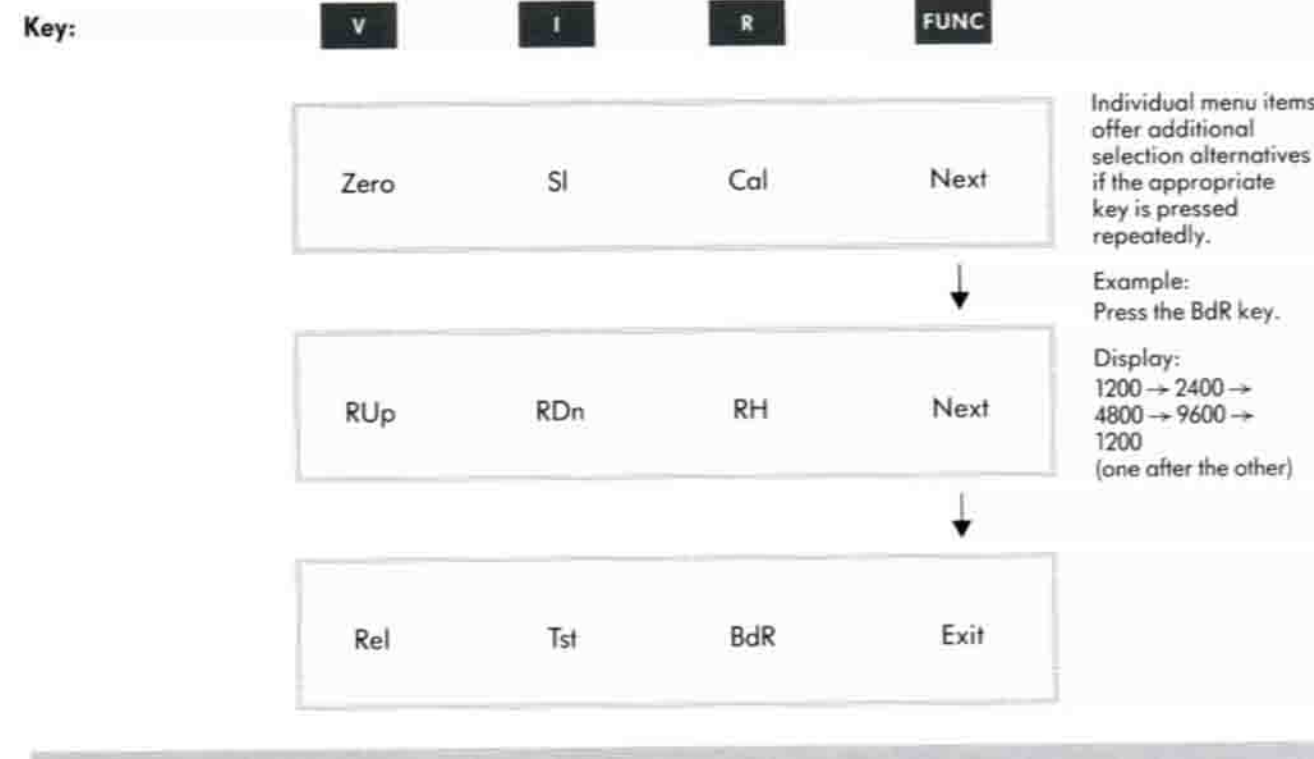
Key: V I R FUNC

Zero SI Cal Next

RUp RDn RH Next

Rel Tst BdR Exit

Individual menu items offer additional selection alternatives if the appropriate key is pressed repeatedly.

Example:
Press the BdR key.

Display:
1200 → 2400 → 4800 → 9600 → 1200
(one after the other)